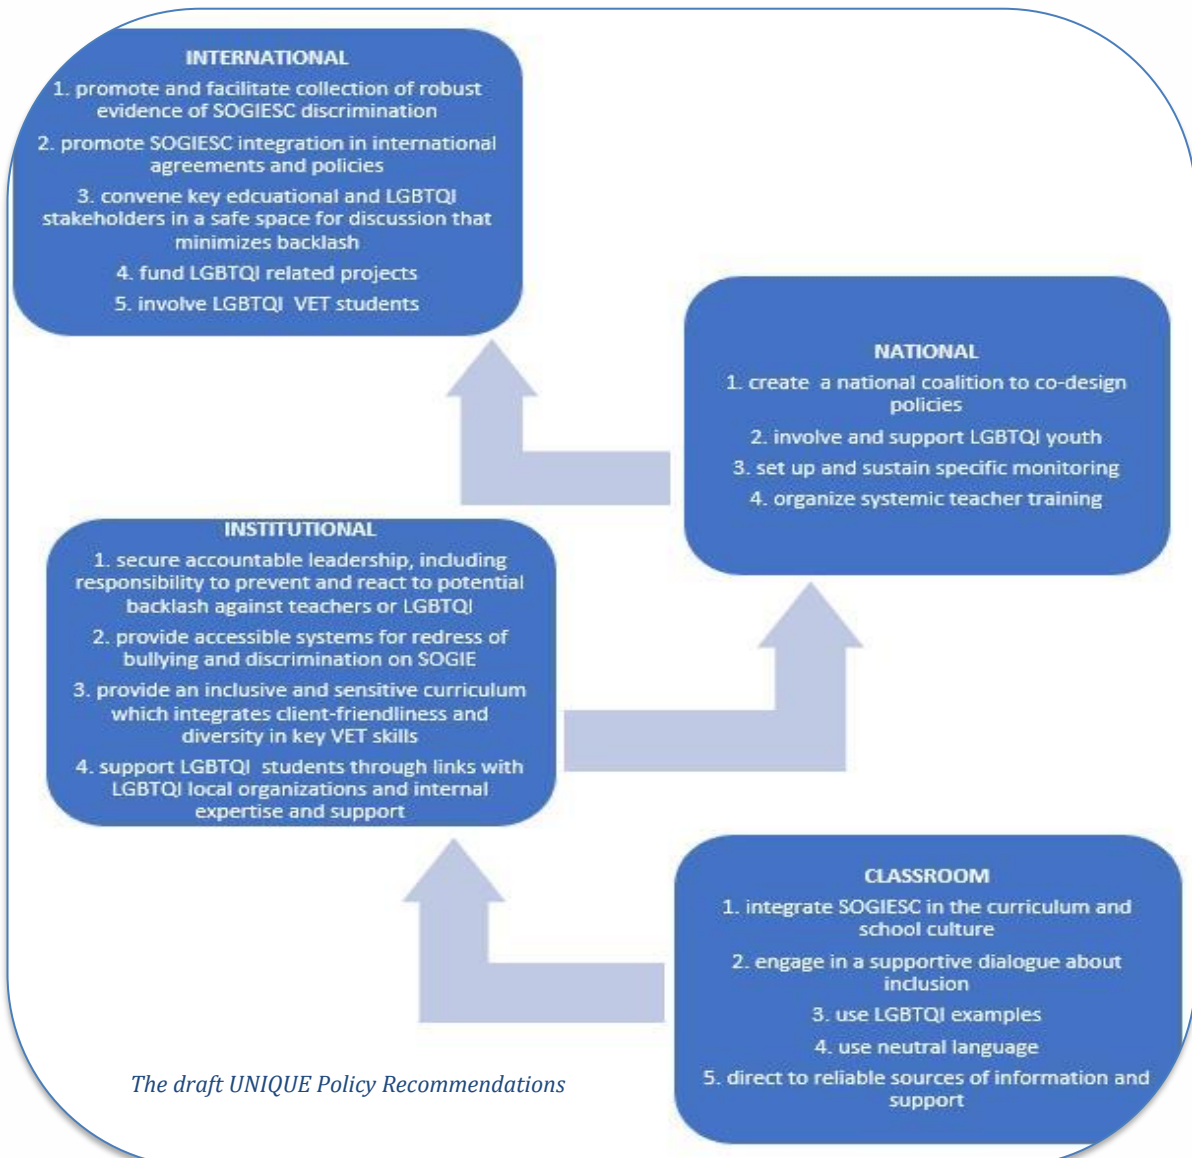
INTERNATIONAL

1. promote and facilitate collection of robust evidence of SOGIESC discrimination

2. promote SOGIESC integration in international agreements and policies

3. convene key edcuational and LGBTQI stakeholders in a safe space for discussion that minimizes backlash

4. fund LGBTQI related projects

5. involve LGBTQI VET students

NATIONAL

1. create a national coalition to co-design policies

2. involve and support LGBTQI youth

3. set up and sustain specific monitoring

4. organize systemic teacher training

INSTITUTIONAL

1. secure accountable leadership, including responsibility to prevent and react to potential backlash against teachers or LGBTQI

2. provide accessible systems for redress of bullying and discrimination on SOGIE

3. provide an inclusive and sensitive curriculum which integrates client-friendliness and diversity in key VET skills

4. support LGBTQI students through links with LGBTQI local organizations and internal expertise and support

CLASSROOM

1. integrate SOGIESC in the curriculum and school culture

2. engage in a supportive dialogue about inclusion

3. use LGBTQI examples

4. use neutral language

5. direct to reliable sources of information and support

The draft UNIQUE Policy Recommendations